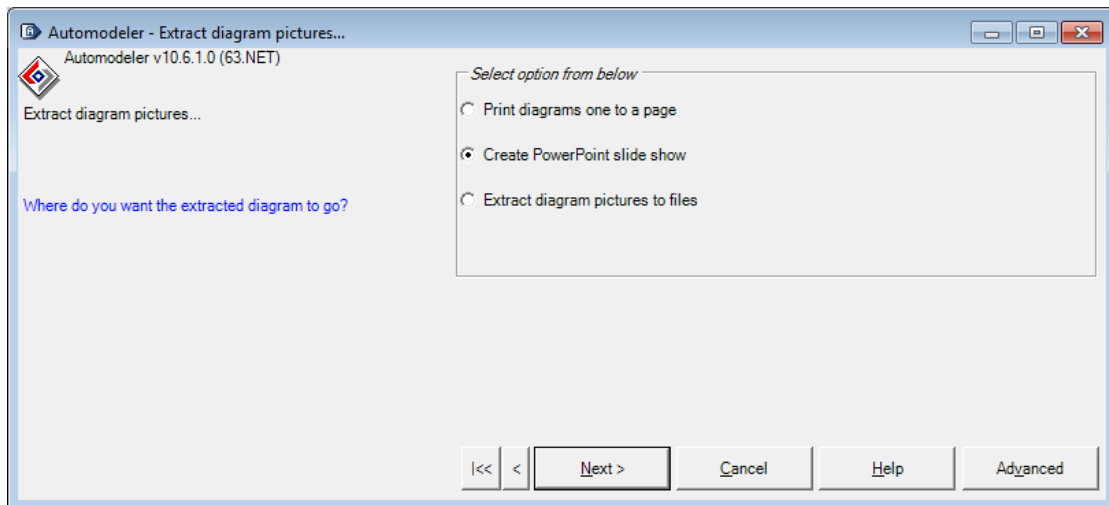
Automodeler - Extract diagram pictures...

Automodeler v10.6.1.0 (63.NET)

Extract diagram pictures...

Where do you want the extracted diagram to go?

Select option from below

Print diagrams one to a page

Create PowerPoint slide show

Extract diagram pictures to files

|<<

<

Next >

Cancel

Help

Advanced